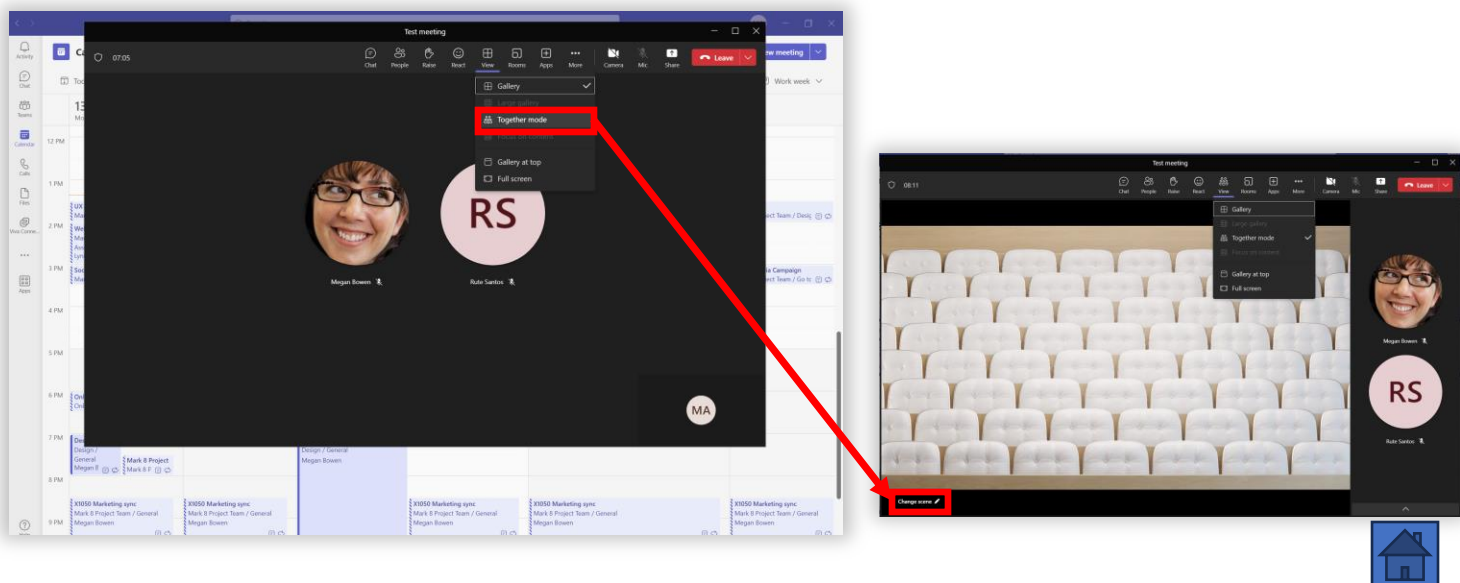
Test meeting

07:05

Chat People Raise React View Rooms Apps More Camera Mic Share Leave

Gallery
Large gallery
Together mode
Focus on content
Gallery at top
Full screen

RS

Megan Bowen

Rute Santos

MA

Activity Chat Teams Calendar Calls Files Viva Conne... Apps

12 PM
1 PM
2 PM
3 PM
4 PM
5 PM
6 PM
7 PM
8 PM
9 PM

ew meeting

Work week

roject Team / Desig

s Campaign
roject Team / Go to

Design / General
Megan Bowen

Mark 8 Project

X1050 Marketing sync
Mark 8 Project Team / General
Megan Bowen

X1050 Marketing sync
Mark 8 Project Team / General
Megan Bowen

X1050 Marketing sync
Mark 8 Project Team / General
Megan Bowen

X1050 Marketing sync
Mark 8 Project Team / General
Megan Bowen

X1050 Marketing sync
Mark 8 Project Team / General
Megan Bowen

Test meeting

08:11

Chat People Raise React View Rooms Apps More Camera Mic Share Leave

Gallery
Large gallery
Together mode
Focus on content
Gallery at top
Full screen

Megan Bowen

RS

Rute Santos

Change scene